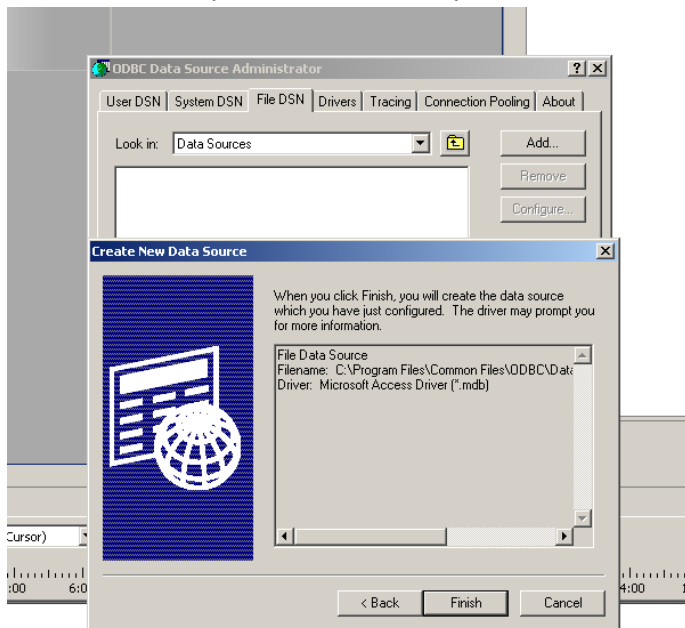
ODBC Data Source Administrator

? X

User DSN | System DSN | File DSN | Drivers | Tracing | Connection Pooling | About

Look in: Data Sources

Add...

Remove

Configure...

Create New Data Source

X

When you click Finish, you will create the data source which you have just configured. The driver may prompt you for more information.

File Data Source
Filename: C:\Program Files\Common Files\ODBC\Data
Driver: Microsoft Access Driver (*.mdb)

< Back

Finish

Cancel

Cursor)

:00

6:0

4:00